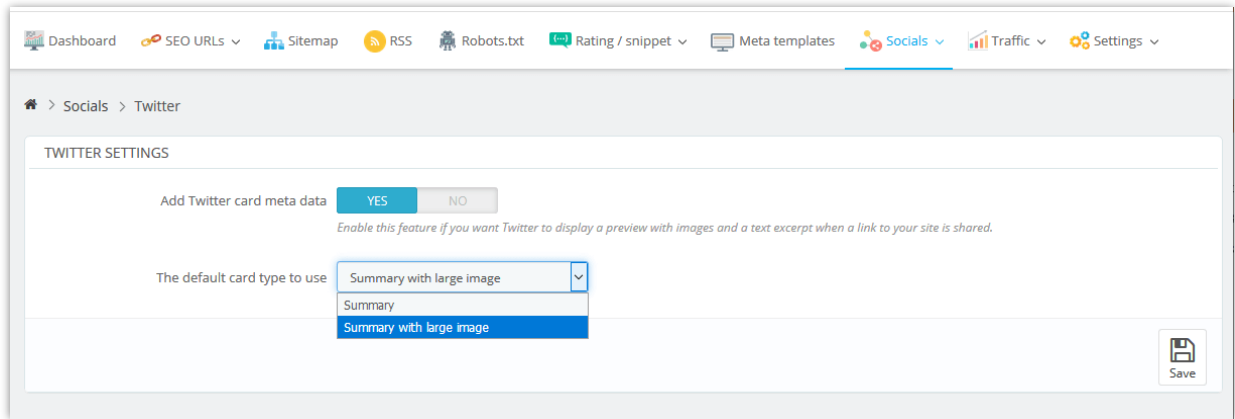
Dashboard SEO URLs Sitemap RSS Robots.txt Rating / snippet Meta templates Socials Traffic Settings

Socials > Twitter

TWITTER SETTINGS

Add Twitter card meta data YES NO

Enable this feature if you want Twitter to display a preview with images and a text excerpt when a link to your site is shared.

The default card type to use Summary with large image

Summary
Summary with large image

Save